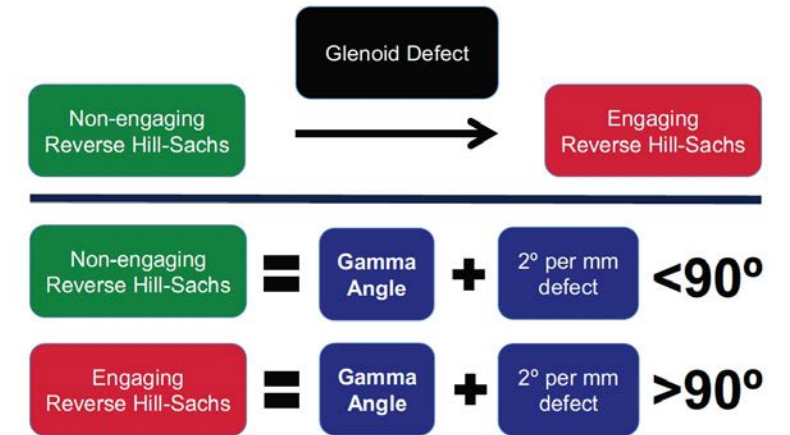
Glenoid Defect

Non-engaging Reverse Hill-Sachs

Engaging Reverse Hill-Sachs

Non-engaging Reverse Hill-Sachs = Gamma Angle + 2º per mm defect <90º

Engaging Reverse Hill-Sachs = Gamma Angle + 2º per mm defect >90º